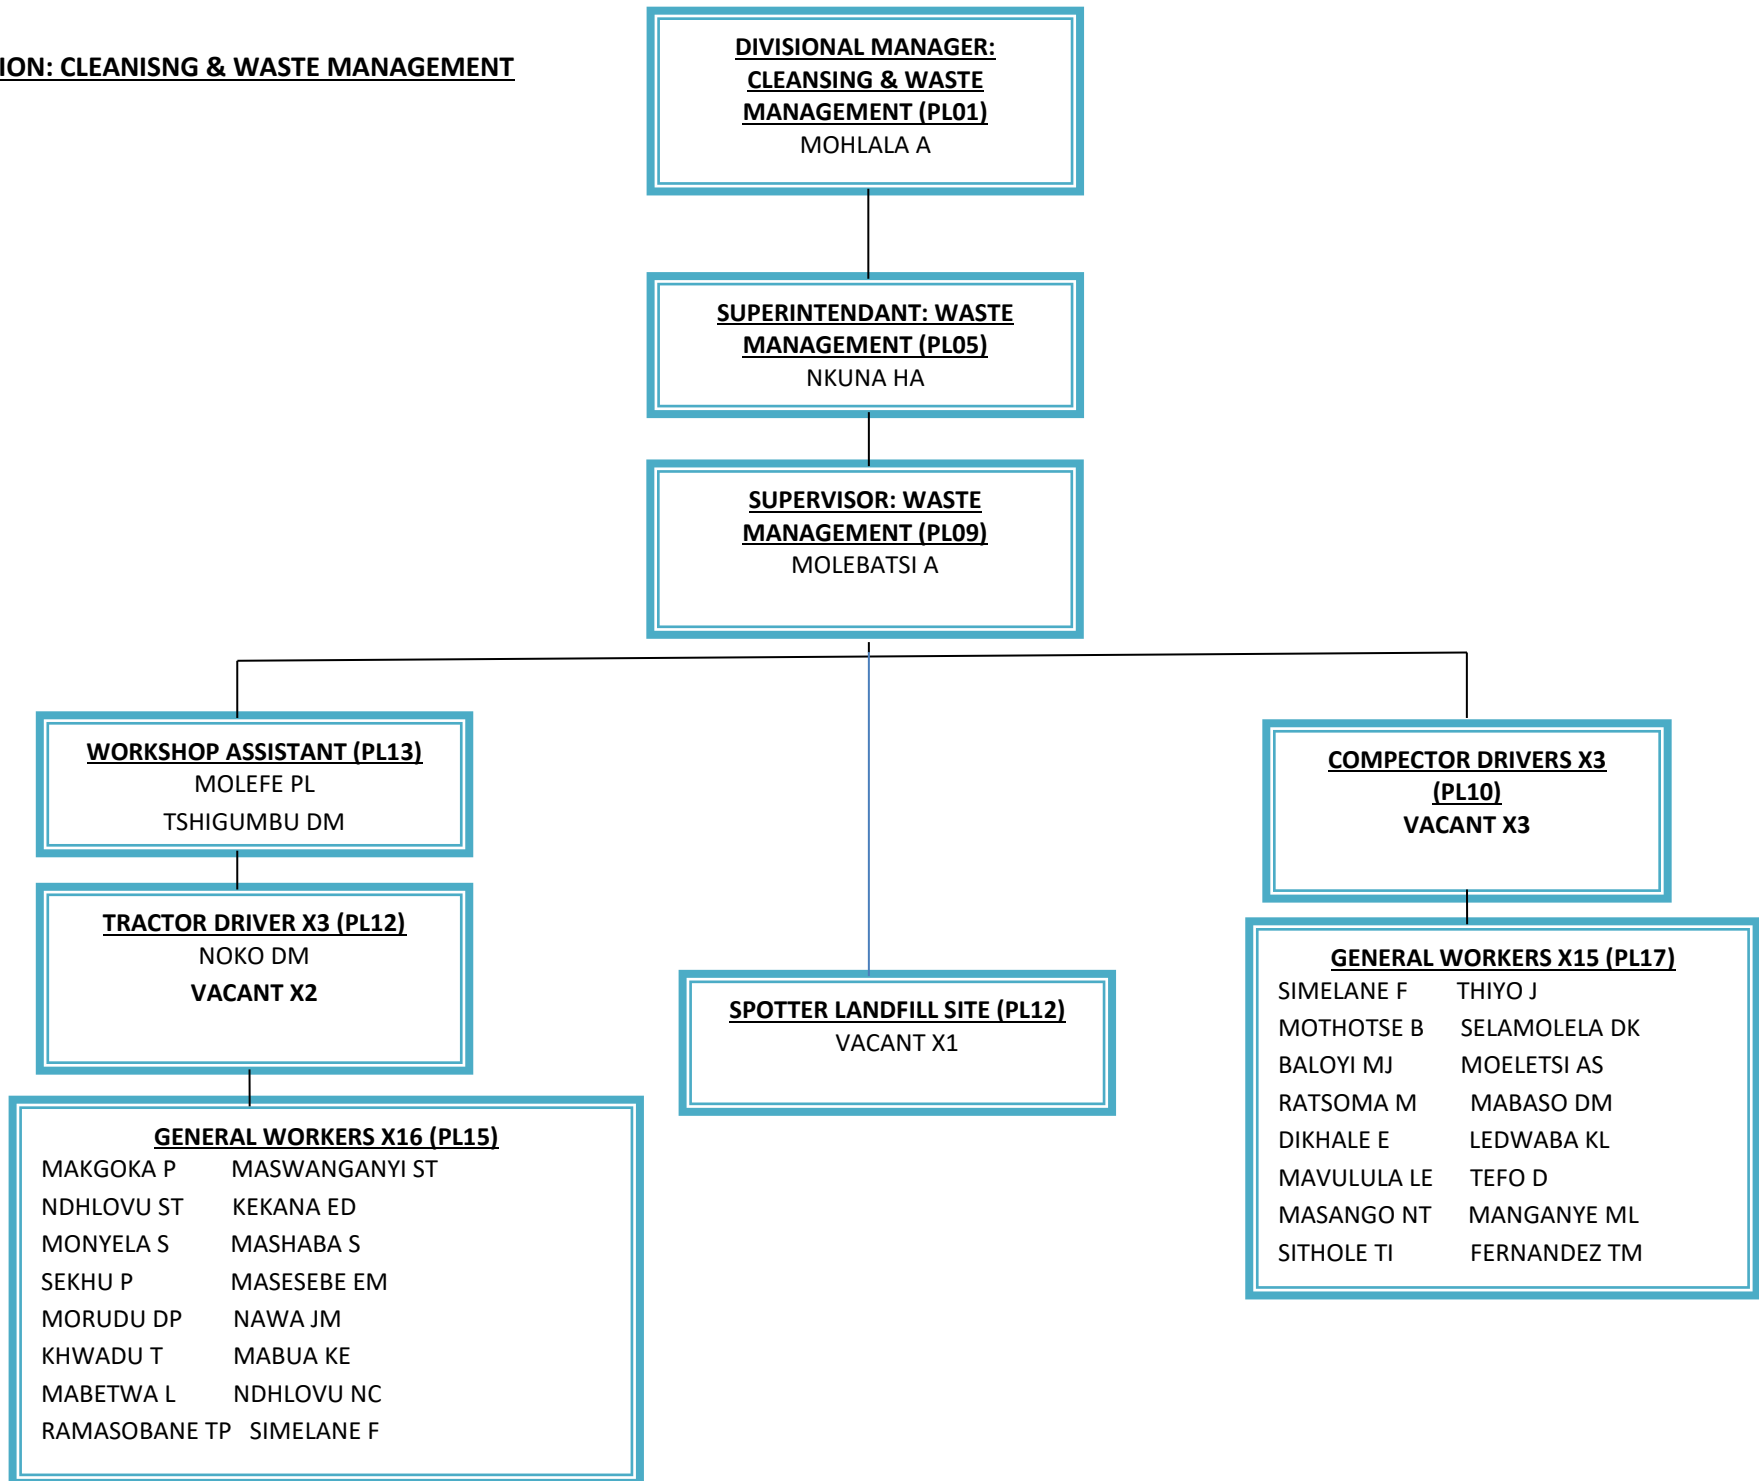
ION: CLEANISNG & WASTE MANAGEMENT

DIVISIONAL MANAGER: CLEANSING & WASTE MANAGEMENT (PL01)
MOHLALA A

SUPERINTENDANT: WASTE MANAGEMENT (PL05)
NKUNA HA

SUPERVISOR: WASTE MANAGEMENT (PL09)
MOLEBATSI A

WORKSHOP ASSISTANT (PL13)
MOLEFE PL
TSHIGUMBU DM

TRACTOR DRIVER X3 (PL12)
NOKO DM
VACANT X2

GENERAL WORKERS X16 (PL15)

| | |
|---|---|
| MAKGOKA P | MASWANGANYI ST |
| NDHLOVU ST | KEKANA ED |
| MONYELA S | MASHABA S |
| SEKHU P | MASESEBE EM |
| MORUDU DP | NAWA JM |
| KHWADU T | MABUA KE |
| MABETWA L | NDHLOVU NC |
| RAMASOBANE TP | SIMELANE F |

SPOTTER LANDFILL SITE (PL12)
VACANT X1

COMPECTOR DRIVERS X3 (PL10)
VACANT X3

GENERAL WORKERS X15 (PL17)

| | |
|---|---|
| SIMELANE F | THIYO J |
| MOTHOTSE B | SELAMOLELA DK |
| BALOYI MJ | MOELETSI AS |
| RATSOMA M | MABASO DM |
| DIKHALE E | LEDWABA KL |
| MAVULULA LE | TEFO D |
| MASANGO NT | MANGANYE ML |
| SITHOLE TI | FERNANDEZ TM |